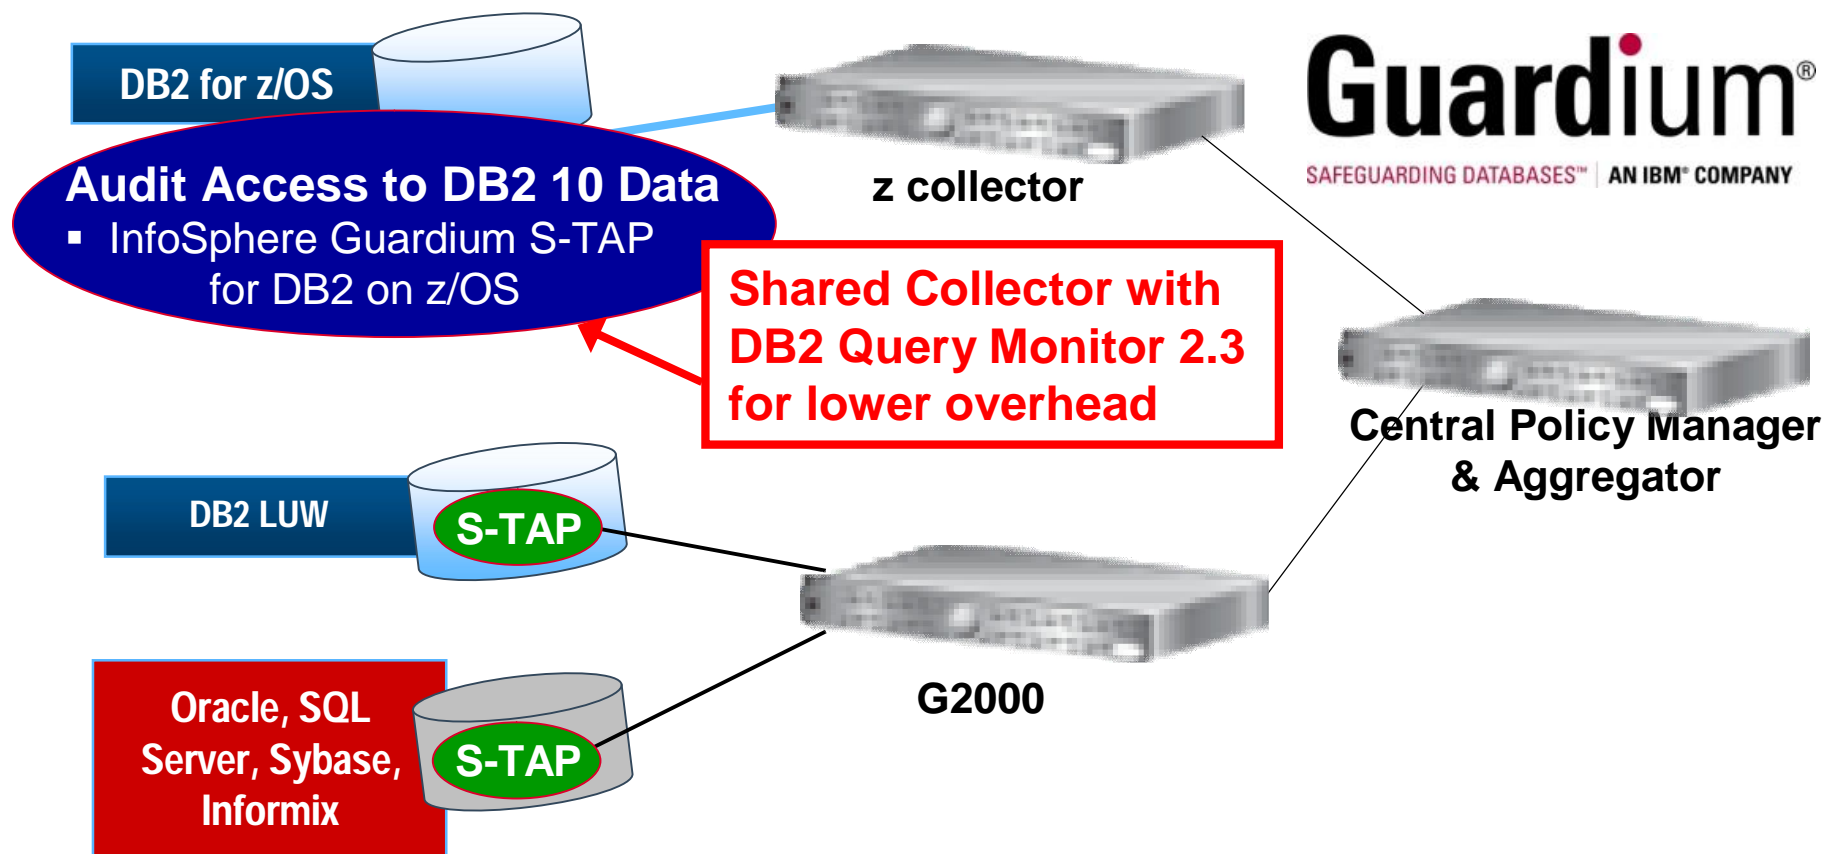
DB2 for z/OS

Audit Access to DB2 10 Data
▪ InfoSphere Guardium S-TAP for DB2 on z/OS

z collector

Guardium®
SAFEGUARDING DATABASES™ | AN IBM® COMPANY

Shared Collector with DB2 Query Monitor 2.3 for lower overhead

Central Policy Manager & Aggregator

DB2 LUW

S-TAP

G2000

Oracle, SQL Server, Sybase, Informix

S-TAP